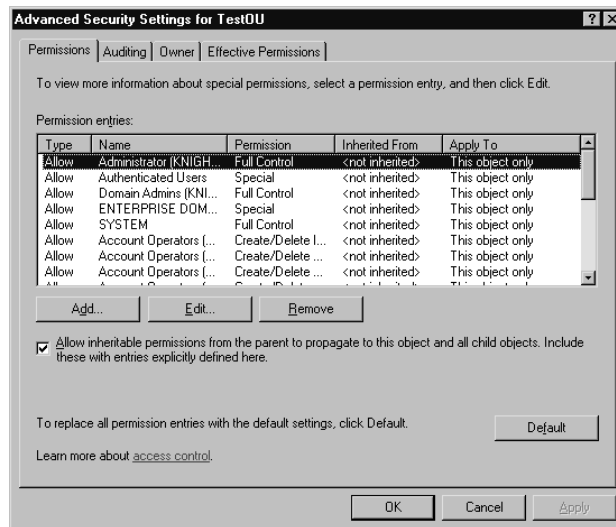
Advanced Security Settings for TestOU

? X

Permissions | Auditing | Owner | Effective Permissions

To view more information about special permissions, select a permission entry, and then click Edit.

Permission entries:

| Type | Name | Permission | Inherited From | Apply To |
|---|---|---|---|---|
| Allow | Administrator (KNIGH... | Full Control | <not inherited> | This object only |
| Allow | Authenticated Users | Special | <not inherited> | This object only |
| Allow | Domain Admins (KNI... | Full Control | <not inherited> | This object only |
| Allow | ENTERPRISE DOM... | Special | <not inherited> | This object only |
| Allow | SYSTEM | Full Control | <not inherited> | This object only |
| Allow | Account Operators (... | Create/Delete I... | <not inherited> | This object only |
| Allow | Account Operators (... | Create/Delete ... | <not inherited> | This object only |
| Allow | Account Operators (... | Create/Delete ... | <not inherited> | This object only |
| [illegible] | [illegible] | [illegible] | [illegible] | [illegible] |

Add... Edit... Remove

Allow inheritable permissions from the parent to propagate to this object and all child objects. Include these with entries explicitly defined here.

To replace all permission entries with the default settings, click Default.

Default

Learn more about access control.

OK Cancel Apply